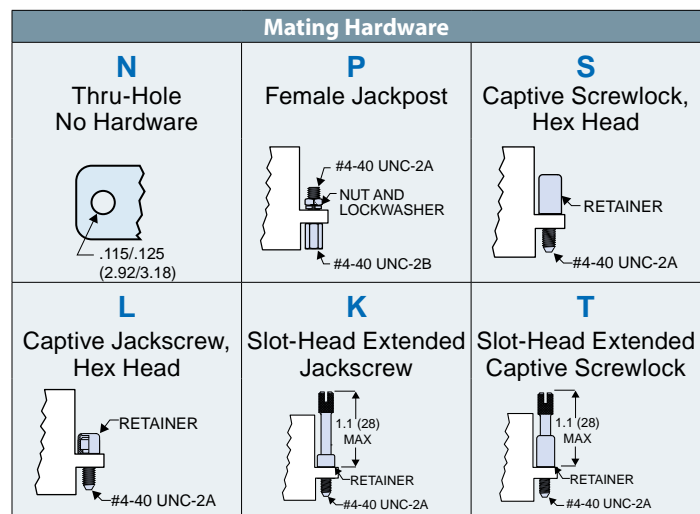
Mating Hardware

N
Thru-Hole
No Hardware

.115/.125
(2.92/3.18)

P
Female Jackpost

#4-40 UNC-2A
NUT AND
LOCKWASHER
#4-40 UNC-2B

S
Captive Screwlock,
Hex Head

RETAINER
#4-40 UNC-2A

L
Captive Jackscrew,
Hex Head

RETAINER
#4-40 UNC-2A

K
Slot-Head Extended
Jackscrew

1.1 (28)
MAX
RETAINER
#4-40 UNC-2A

T
Slot-Head Extended
Captive Screwlock

1.1 (28)
MAX
RETAINER
#4-40 UNC-2A